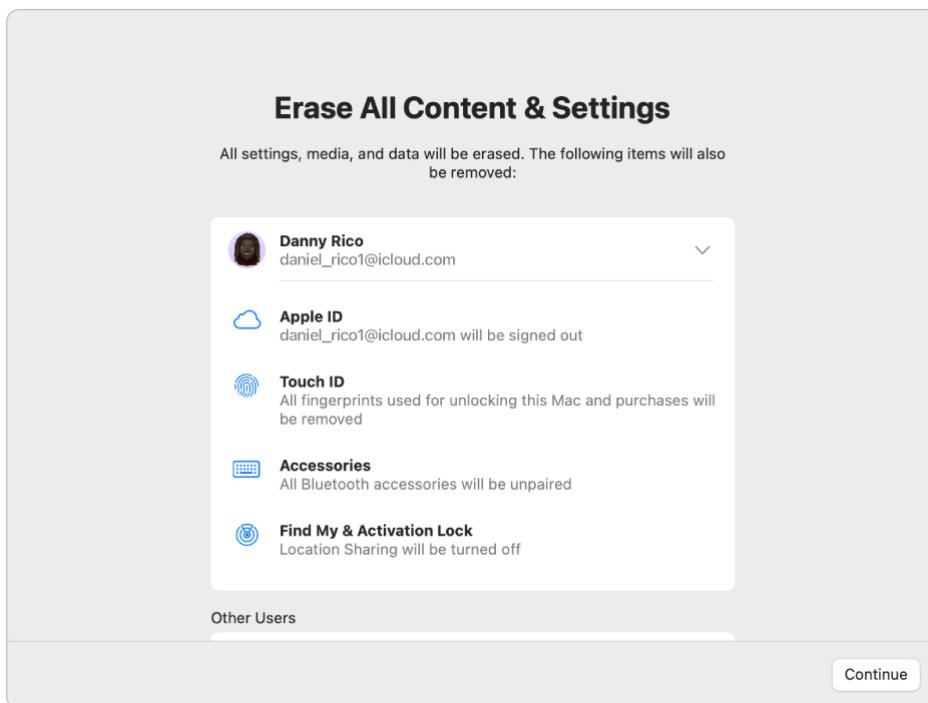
Erase All Content & Settings

All settings, media, and data will be erased. The following items will also be removed:

Danny Rico
daniel_rico1@icloud.com

Apple ID
daniel_rico1@icloud.com will be signed out

Touch ID
All fingerprints used for unlocking this Mac and purchases will be removed

Accessories
All Bluetooth accessories will be unpaired

Find My & Activation Lock
Location Sharing will be turned off

Other Users

Continue